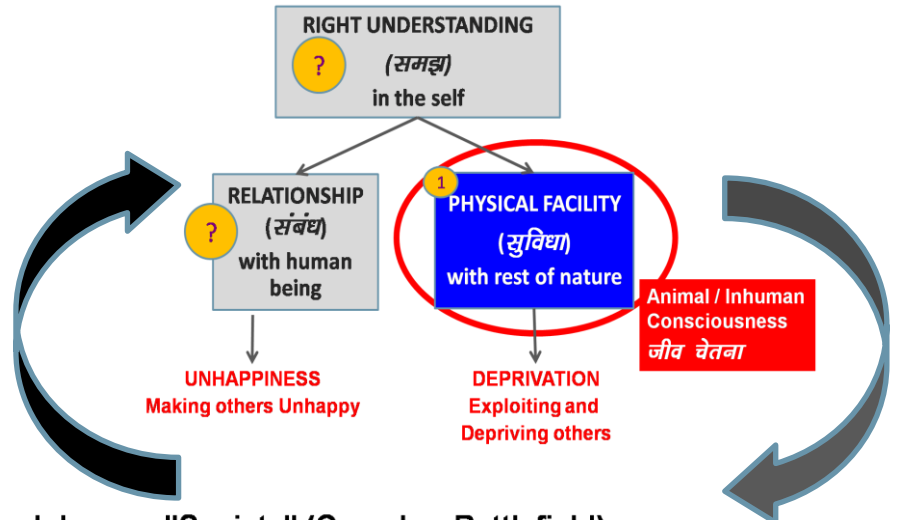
RIGHT UNDERSTANDING
?
(समझ)
in the self

RELATIONSHIP
?
(संबंध)
with human being

1
PHYSICAL FACILITY
(सुविधा)
with rest of nature

Animal / Inhuman Consciousness
जीव चेतना

UNHAPPINESS
Making others Unhappy

DEPRIVATION
Exploiting and Depriving others

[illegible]